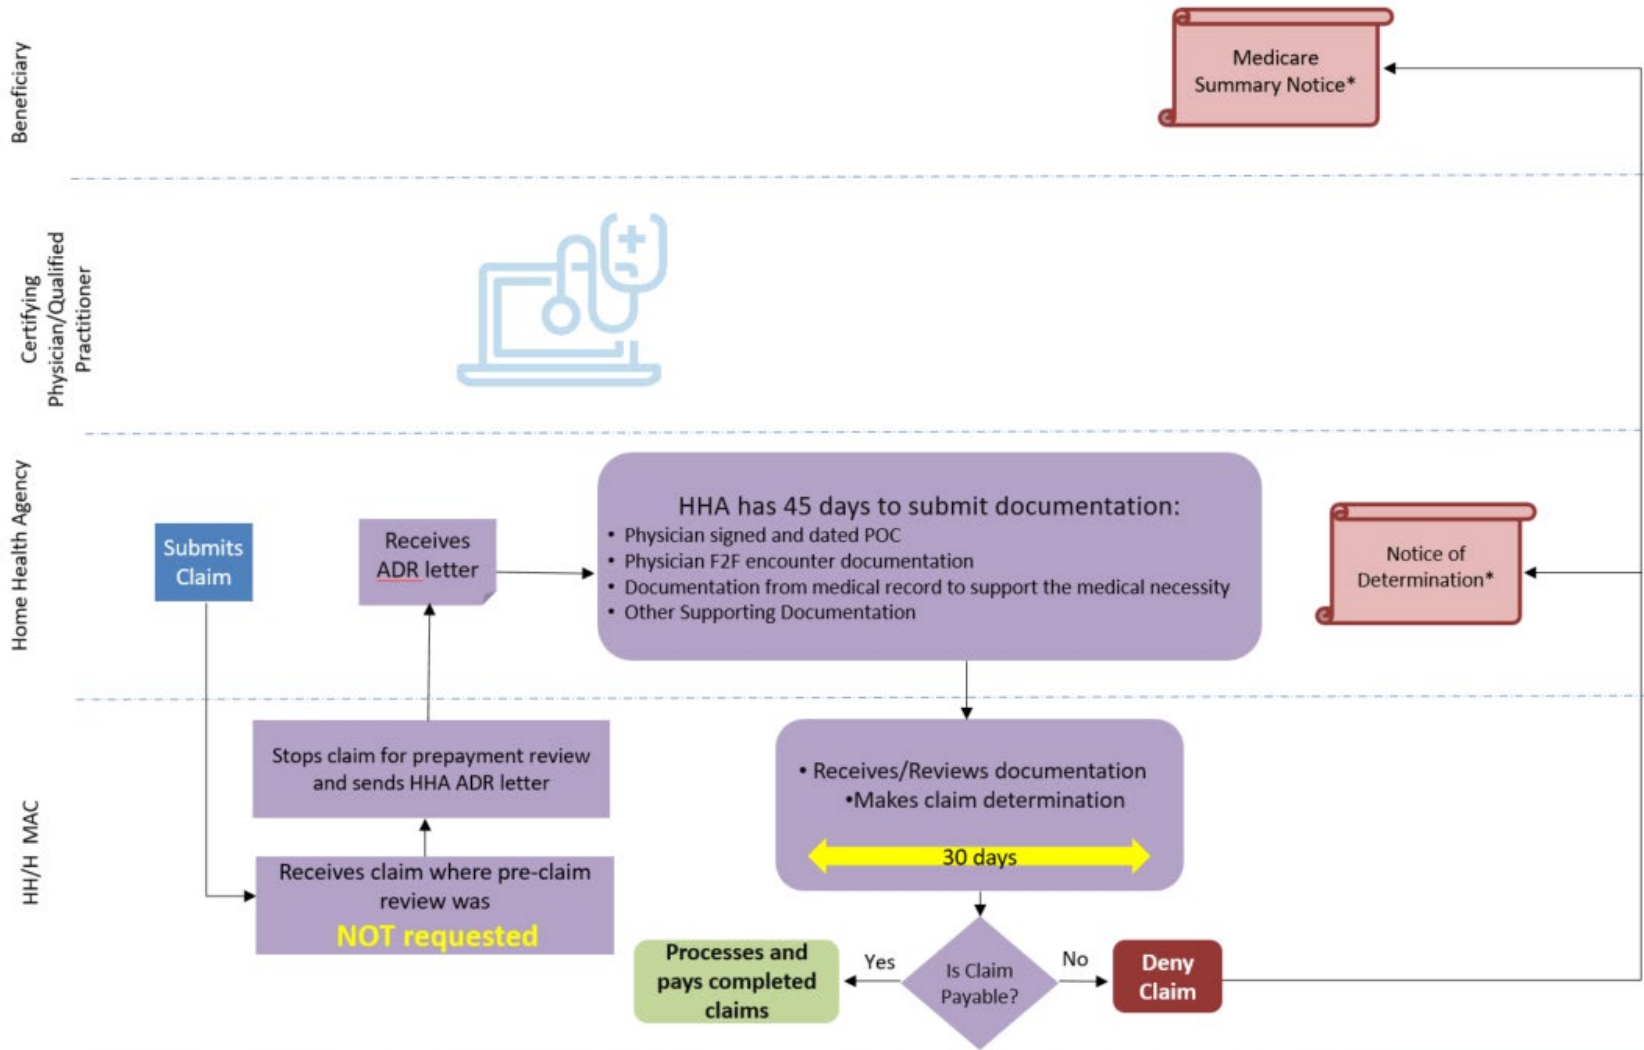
Beneficiary

Medicare Summary Notice*

Certifying Physician/Qualified Practitioner

Home Health Agency

Submits Claim

Receives ADR letter

HHA has 45 days to submit documentation:
• Physician signed and dated POC
• Physician F2F encounter documentation
• Documentation from medical record to support the medical necessity
• Other Supporting Documentation

Notice of Determination*

HH/H MAC

Stops claim for prepayment review and sends HHA ADR letter

Receives claim where pre-claim review was NOT requested

• Receives/Reviews documentation
•Makes claim determination

30 days

Processes and pays completed claims

Yes

Is Claim Payable?

No

Deny Claim